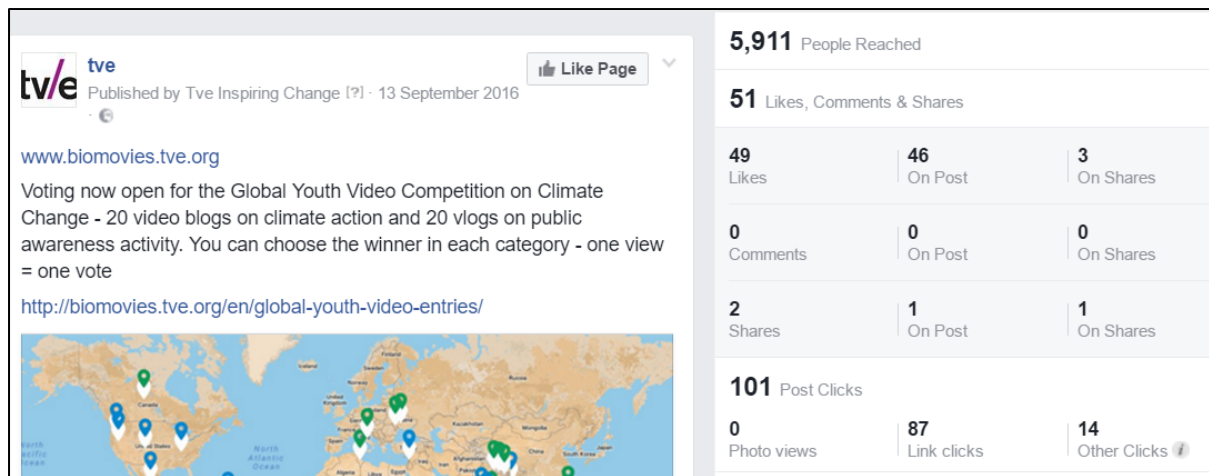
tv/e

tve
Published by Tve Inspiring Change [?] · 13 September 2016 ·

Like Page

www.biomovies.tve.org

Voting now open for the Global Youth Video Competition on Climate Change - 20 video blogs on climate action and 20 vlogs on public awareness activity. You can choose the winner in each category - one view = one vote

http://biomovies.tve.org/en/global-youth-video-entries/

North Atlantic Ocean

5,911 People Reached

51 Likes, Comments & Shares

| | | |
|---|---|---|
| 49 Likes | 46 On Post | 3 On Shares |
| 0 Comments | 0 On Post | 0 On Shares |
| 2 Shares | 1 On Post | 1 On Shares |

101 Post Clicks

| | | |
|---|---|---|
| 0 Photo views | 87 Link clicks | 14 Other Clicks |